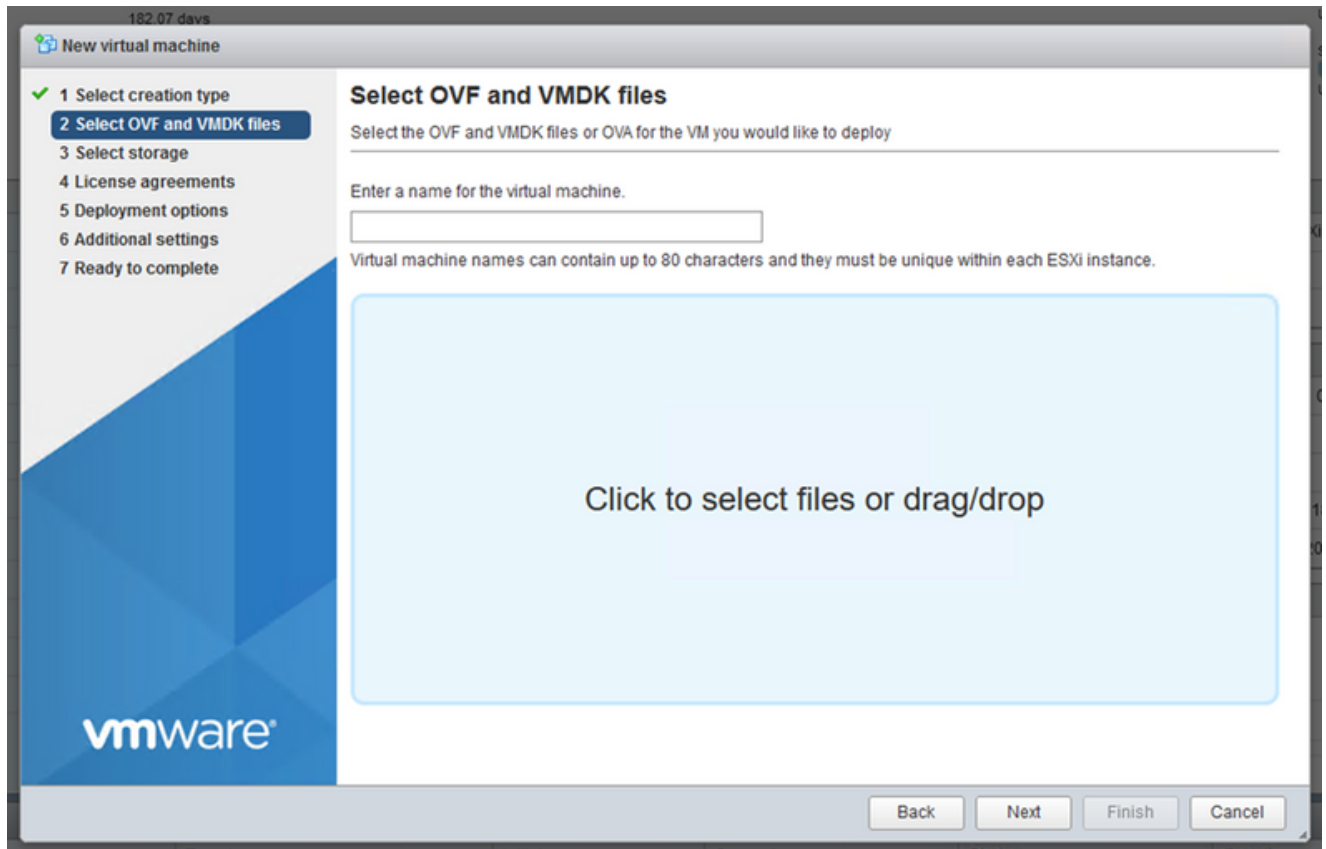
182.07 days

New virtual machine

1 Select creation type
2 Select OVF and VMDK files
3 Select storage
4 License agreements
5 Deployment options
6 Additional settings
7 Ready to complete

vmware

Select OVF and VMDK files

Select the OVF and VMDK files or OVA for the VM you would like to deploy

Enter a name for the virtual machine.

Virtual machine names can contain up to 80 characters and they must be unique within each ESXi instance.

Click to select files or drag/drop

Back Next Finish Cancel